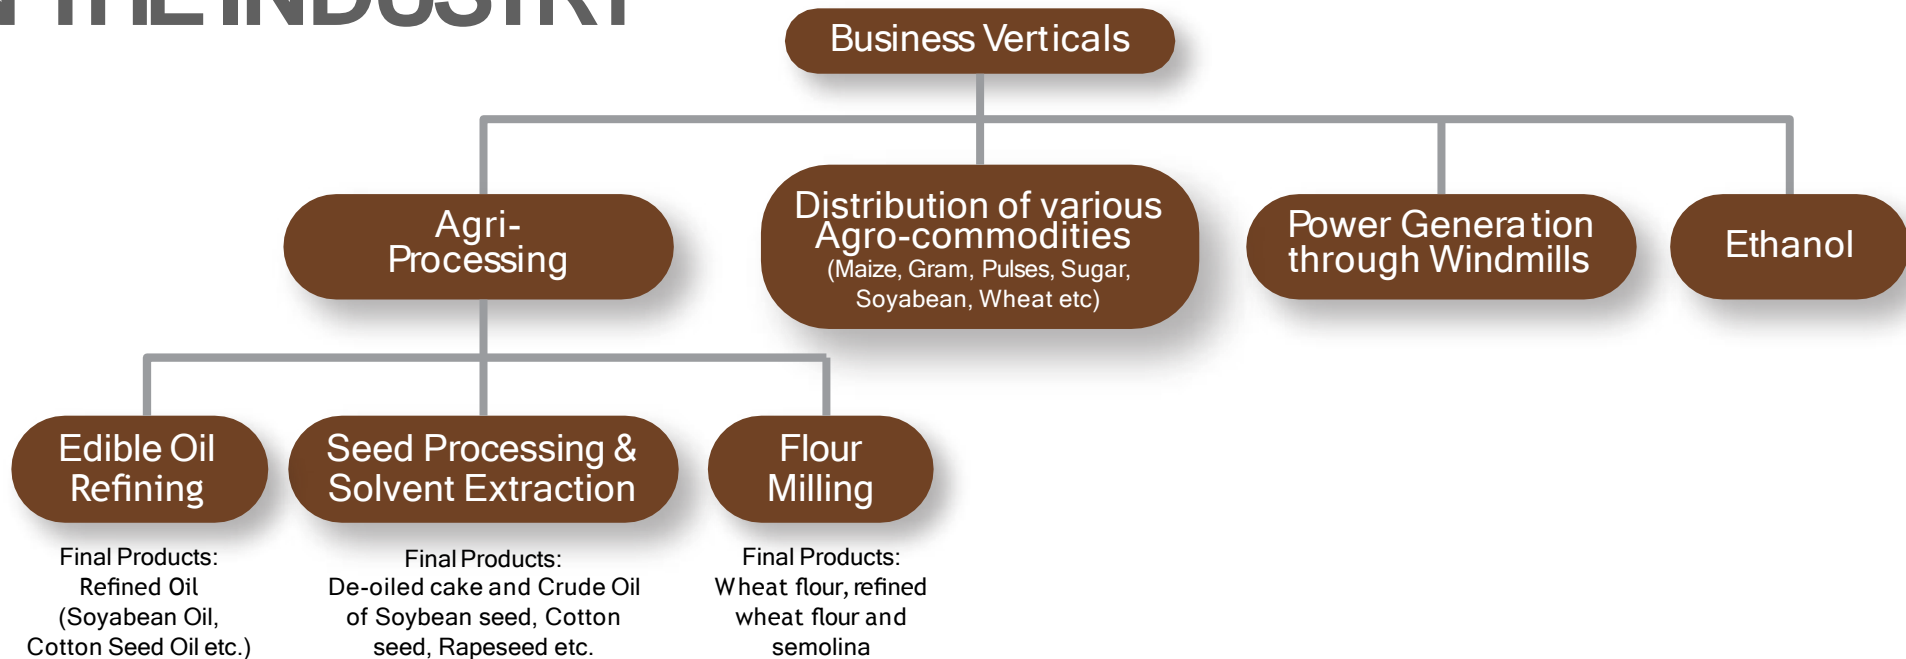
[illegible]

Business Verticals

Agri-Processing

Distribution of various Agro-commodities
(Maize, Gram, Pulses, Sugar, Soyabean, Wheat etc)

Power Generation through Windmills

Ethanol

Edible Oil Refining

Final Products:
Refined Oil
(Soyabean Oil, Cotton Seed Oil etc.)

Seed Processing & Solvent Extraction

Final Products:
De-oiled cake and Crude Oil of Soybean seed, Cotton seed, Rapeseed etc.

Flour Milling

Final Products:
Wheat flour, refined wheat flour and semolina